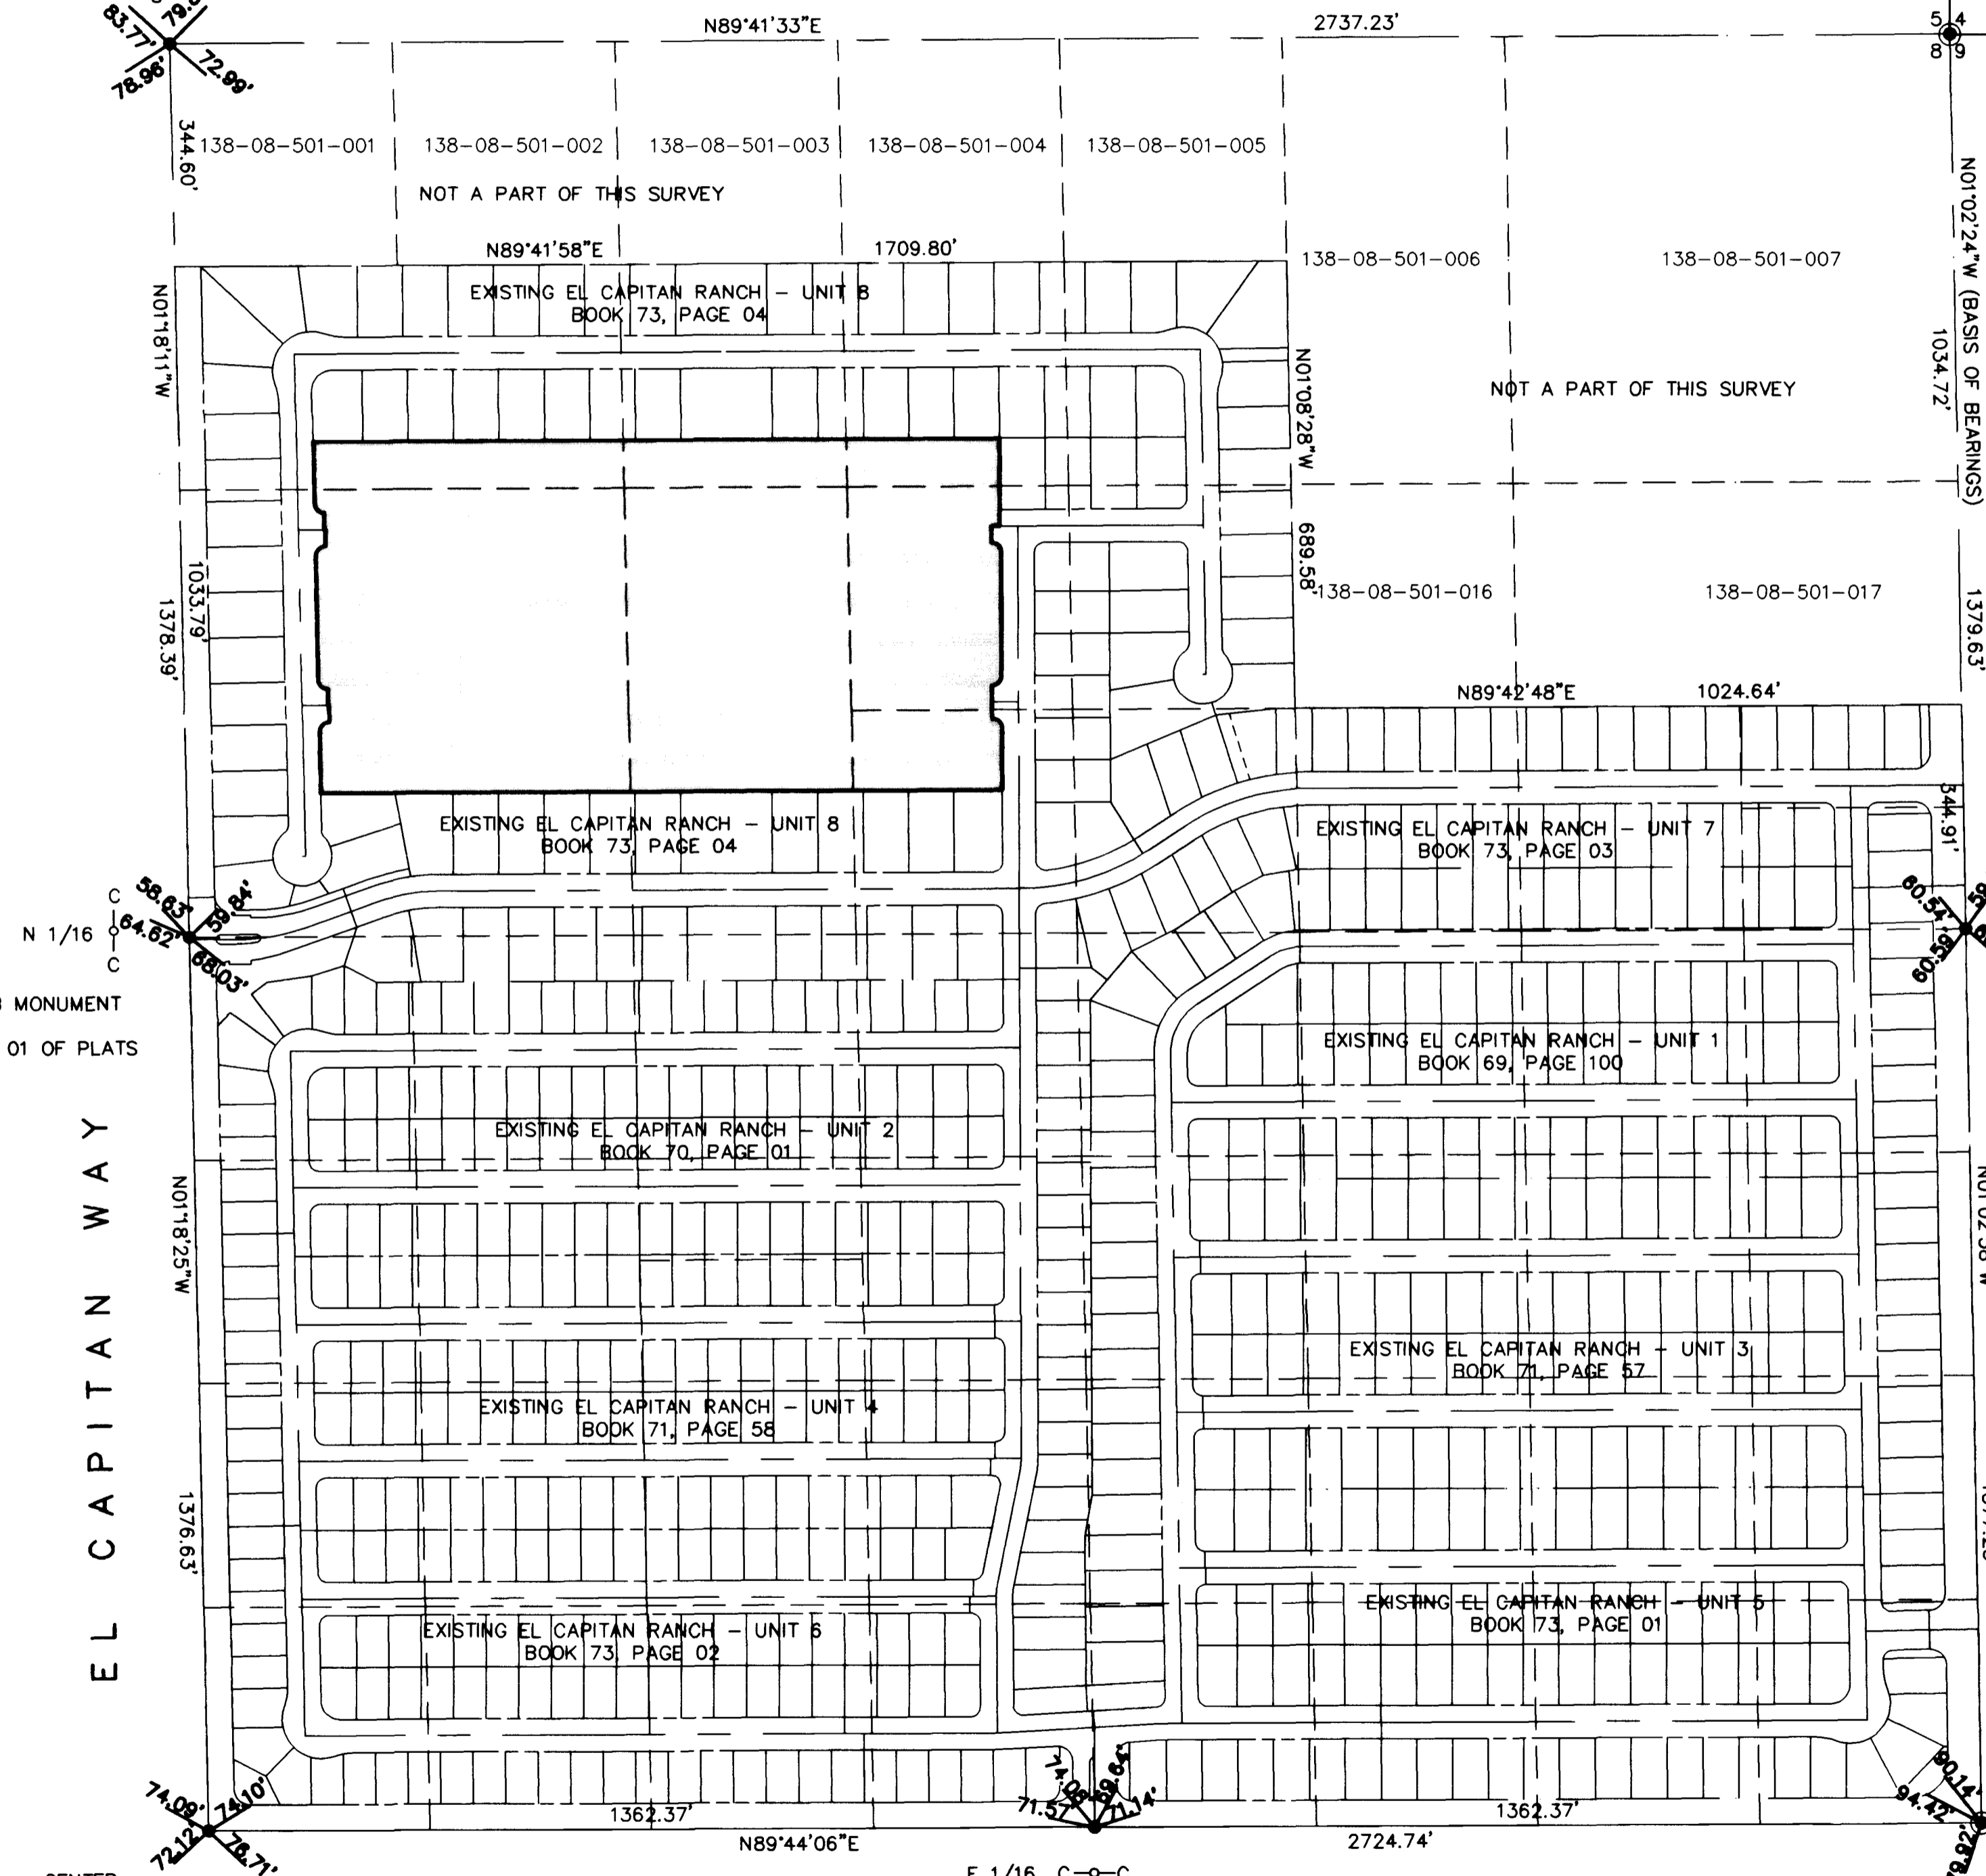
83.77'
79.
78.98'
72.99'
N89°41'33"E
2737.23'
5 4
8 9
344.60'
138-08-501-001
138-08-501-002
138-08-501-003
138-08-501-004
138-08-501-005
NOT A PART OF THIS SURVEY
N01°02'24"W (BASIS OF BEARINGS)
N89°41'58"E
1709.80'
138-08-501-006
138-08-501-007
N01°18'11"W
EXISTING EL CAPITAN RANCH - UNIT 8
BOOK 73, PAGE 04
N01°08'28"W
NOT A PART OF THIS SURVEY
1034.72'
689.58'
138-08-501-016
138-08-501-017
1033.79'
1378.39'
1379.63'
N89°42'48"E
1024.64'
EXISTING EL CAPITAN RANCH - UNIT 8
BOOK 73, PAGE 04
EXISTING EL CAPITAN RANCH - UNIT 7
BOOK 73, PAGE 03
344.91'
C
58.63'
59.84'
N 1/16
64.62'
C
66.03'
60.54'
60.56'
MONUMENT
01 OF PLATS
EXISTING EL CAPITAN RANCH - UNIT 1
BOOK 69, PAGE 100
EXISTING EL CAPITAN RANCH - UNIT 2
BOOK 70, PAGE 01
E L C A P I T A N W A Y
N01°18'25"W
EXISTING EL CAPITAN RANCH - UNIT 3
BOOK 71, PAGE 57
EXISTING EL CAPITAN RANCH - UNIT 4
BOOK 71, PAGE 58
1376.63'
EXISTING EL CAPITAN RANCH - UNIT 5
BOOK 73, PAGE 01
EXISTING EL CAPITAN RANCH - UNIT 6
BOOK 73, PAGE 02
74.09'
74.10'
72.12'
76.71'
1362.37'
74.08'
69.64'
71.57'
71.14'
1362.37'
90.14'
94.42'
N89°44'06"E
2724.74'
E 1/16 C